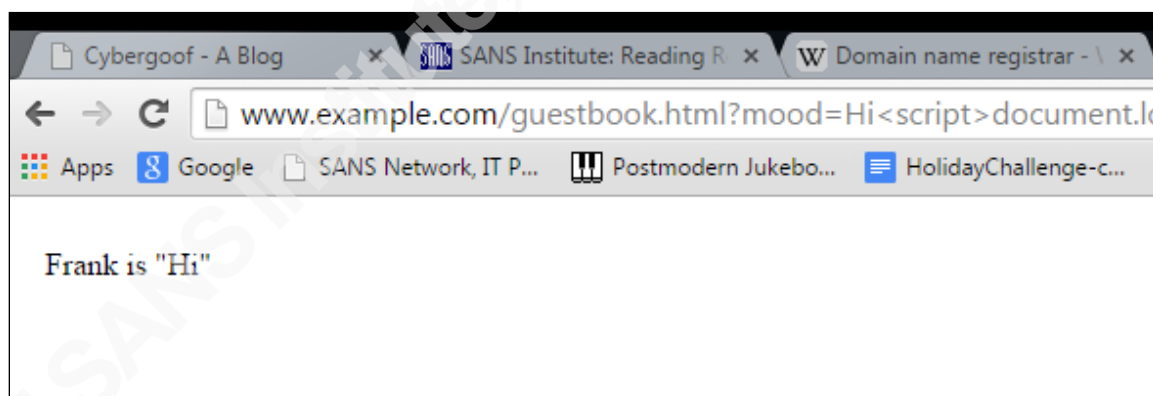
Cybergoof - A Blog ×
SANS SANS Institute: Reading R ×
W Domain name registrar - \ ×

www.example.com/guestbook.html?mood=Hi<script>document.l

Apps
8 Google
SANS Network, IT P...
Postmodern Jukebo...
HolidayChallenge-c...

Frank is "Hi"

© SANS Institute